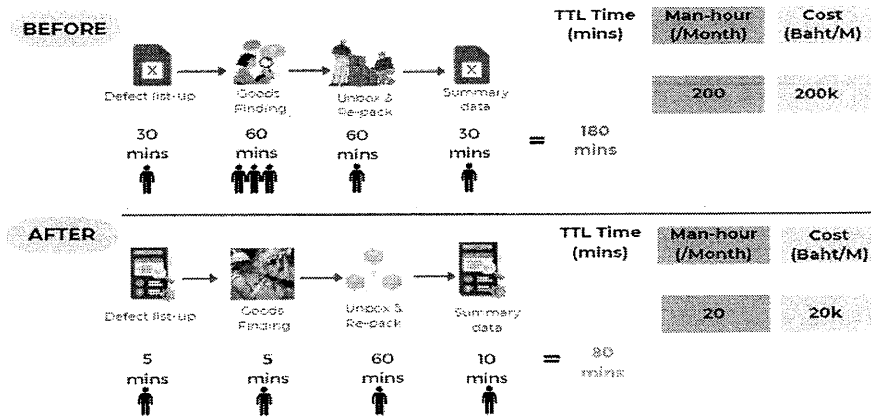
BEFORE

Defect list-up → Goods Finding → Unbox & Re-pack → Summary data

30 mins | 60 mins | 60 mins | 30 mins = 180 mins

| TTL Time (mins) | Man-hour (/Month) | Cost (Baht/M) |
|---|---|---|
| 180 mins | 200 | 200k |

AFTER

Defect list-up → Goods Finding → Unbox & Re-pack → Summary data

5 mins | 5 mins | 60 mins | 10 mins = 80 mins

| TTL Time (mins) | Man-hour (/Month) | Cost (Baht/M) |
|---|---|---|
| 80 mins | 20 | 20k |